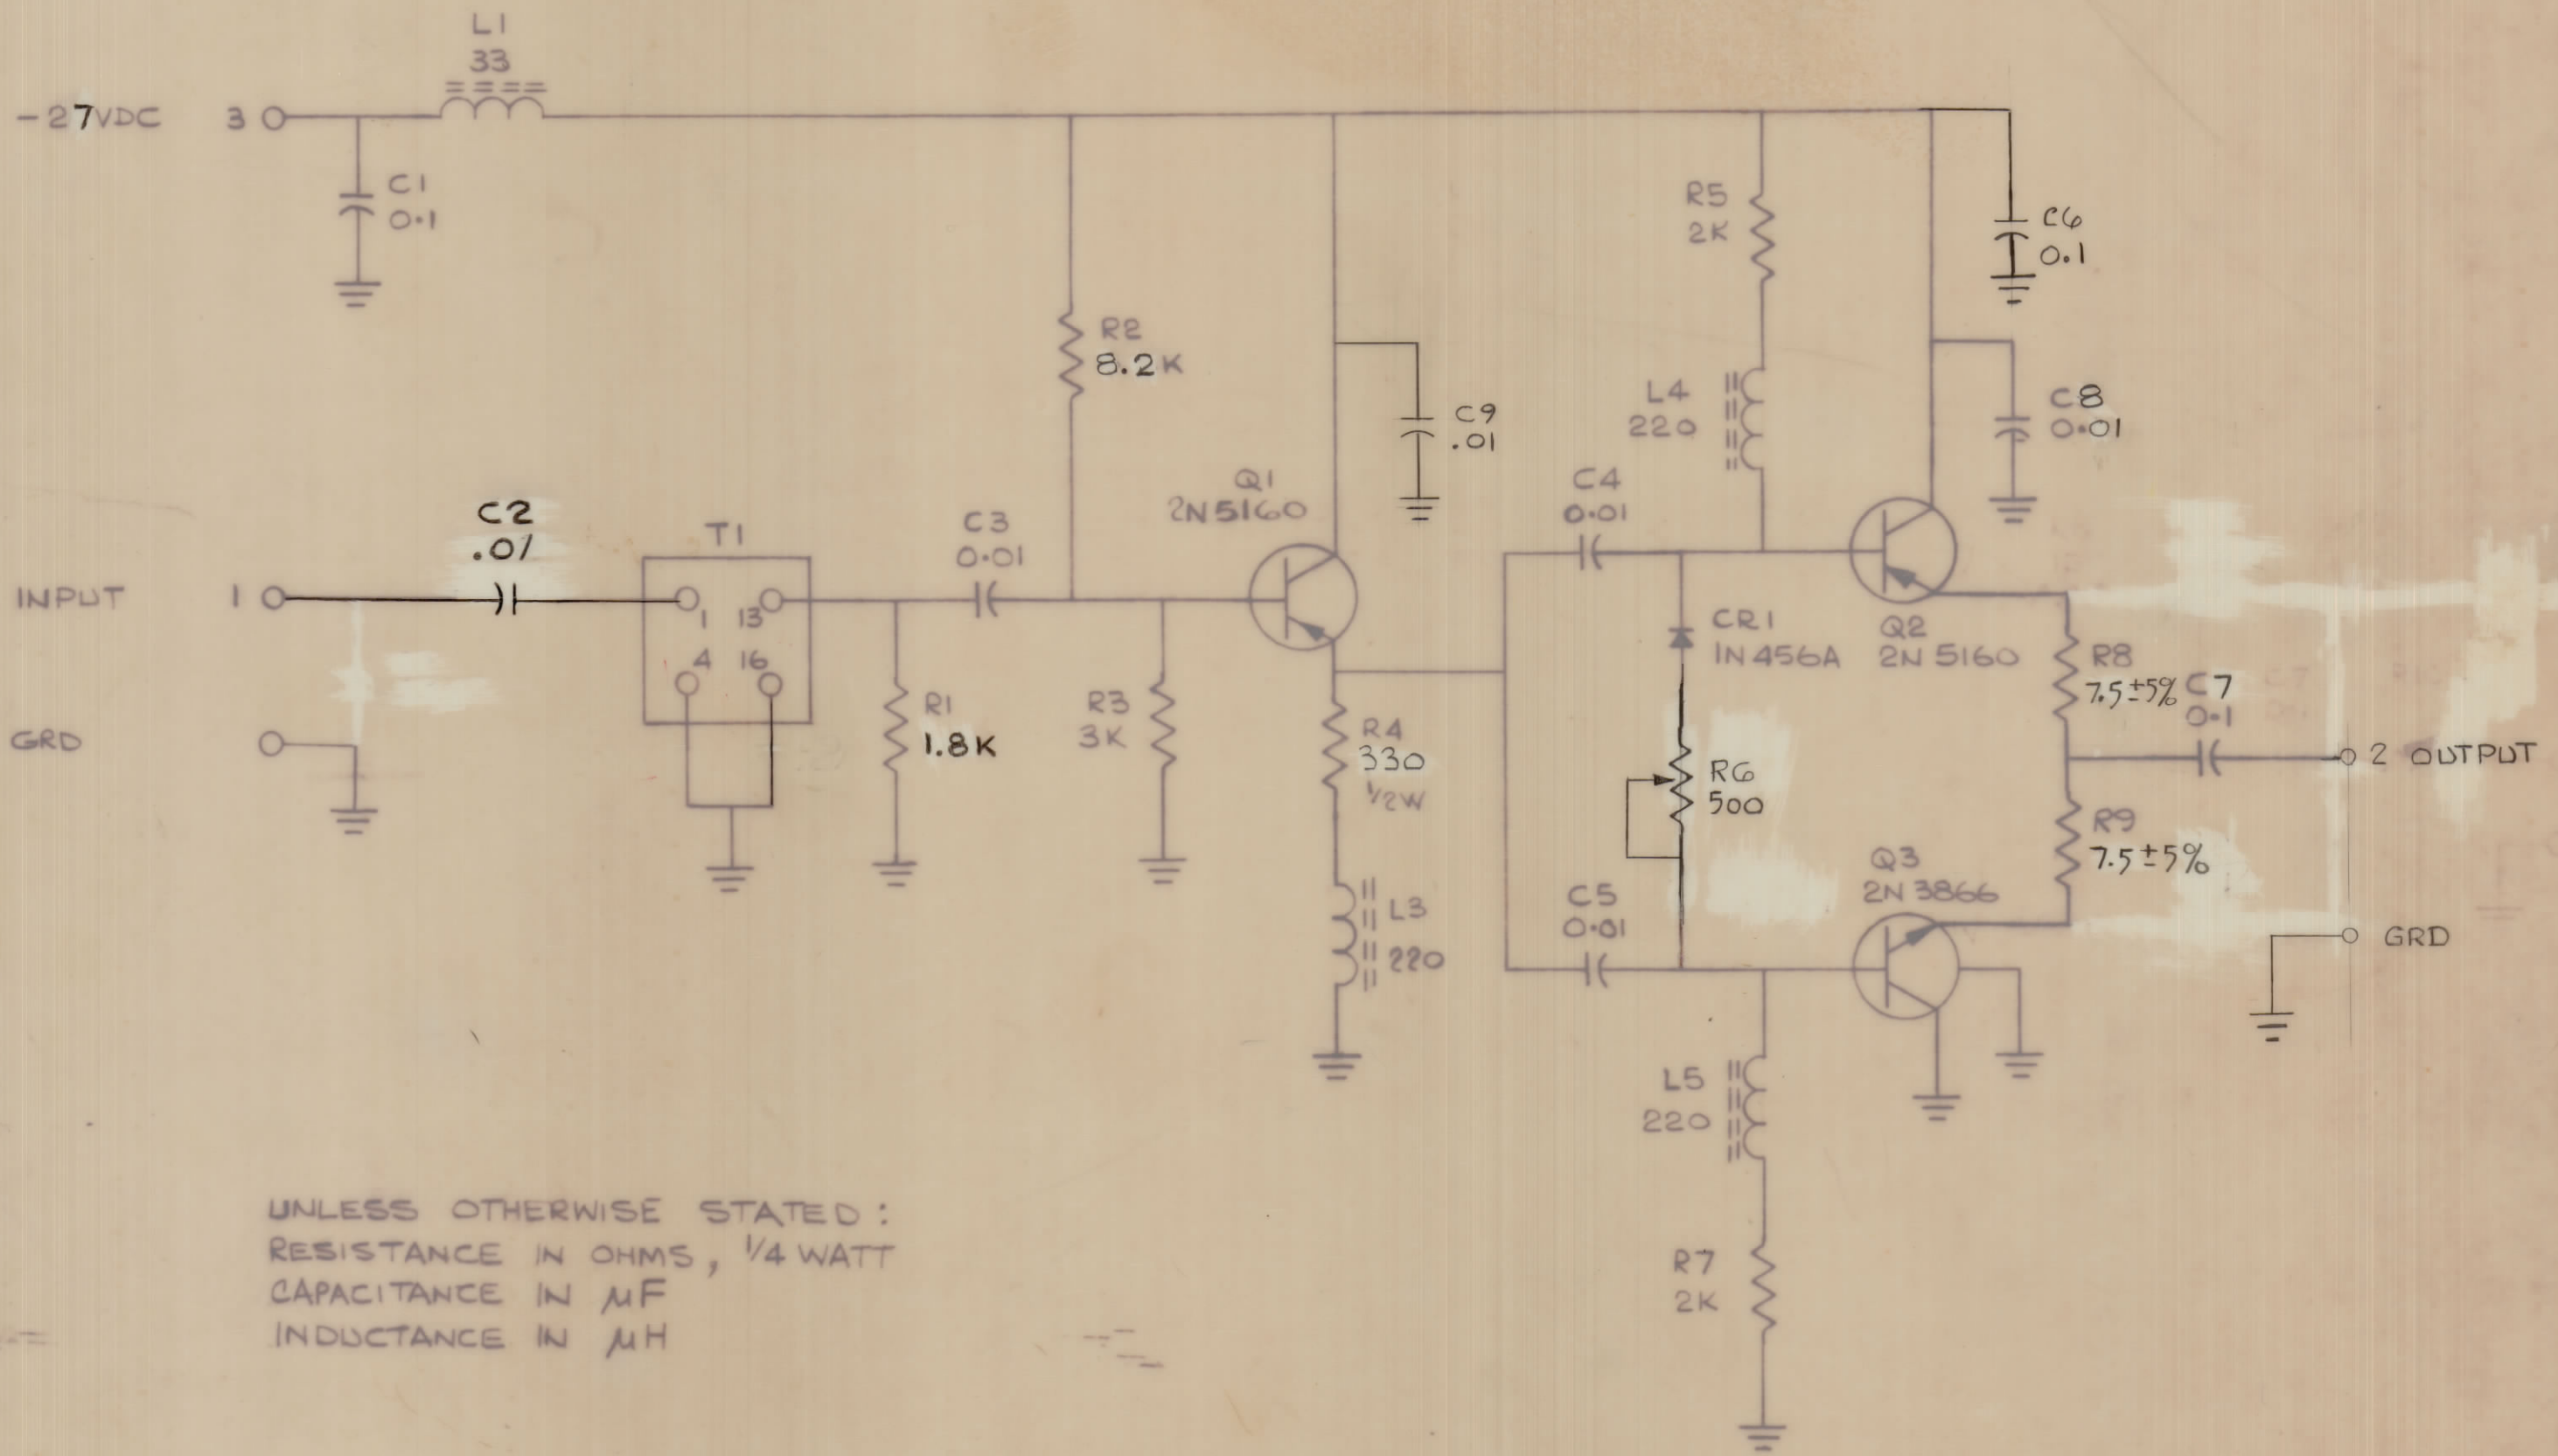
L1
33

-27VDC 3

C1
0.1

R2
8.2K

C9
.01

R5
2K

C6
0.1

L4
220

C8
0.01

C2
.01

T1

C3
0.01

Q1
2N5160

C4
0.01

INPUT 1

1 13
4 16

CR1
IN456A

Q2
2N 5160

GRD

R1
1.8K

R3
3K

R4
330
1/2W

R8
7.5±5%

C7
0.1

2 OUTPUT

R6
500

R9
7.5±5%

Q3
2N 3866

L3
220

C5
0.01

GRD

L5
220

R7
2K

UNLESS OTHERWISE STATED:
RESISTANCE IN OHMS, 1/4 WATT
CAPACITANCE IN $\mu$F
INDUCTANCE IN $\mu$H